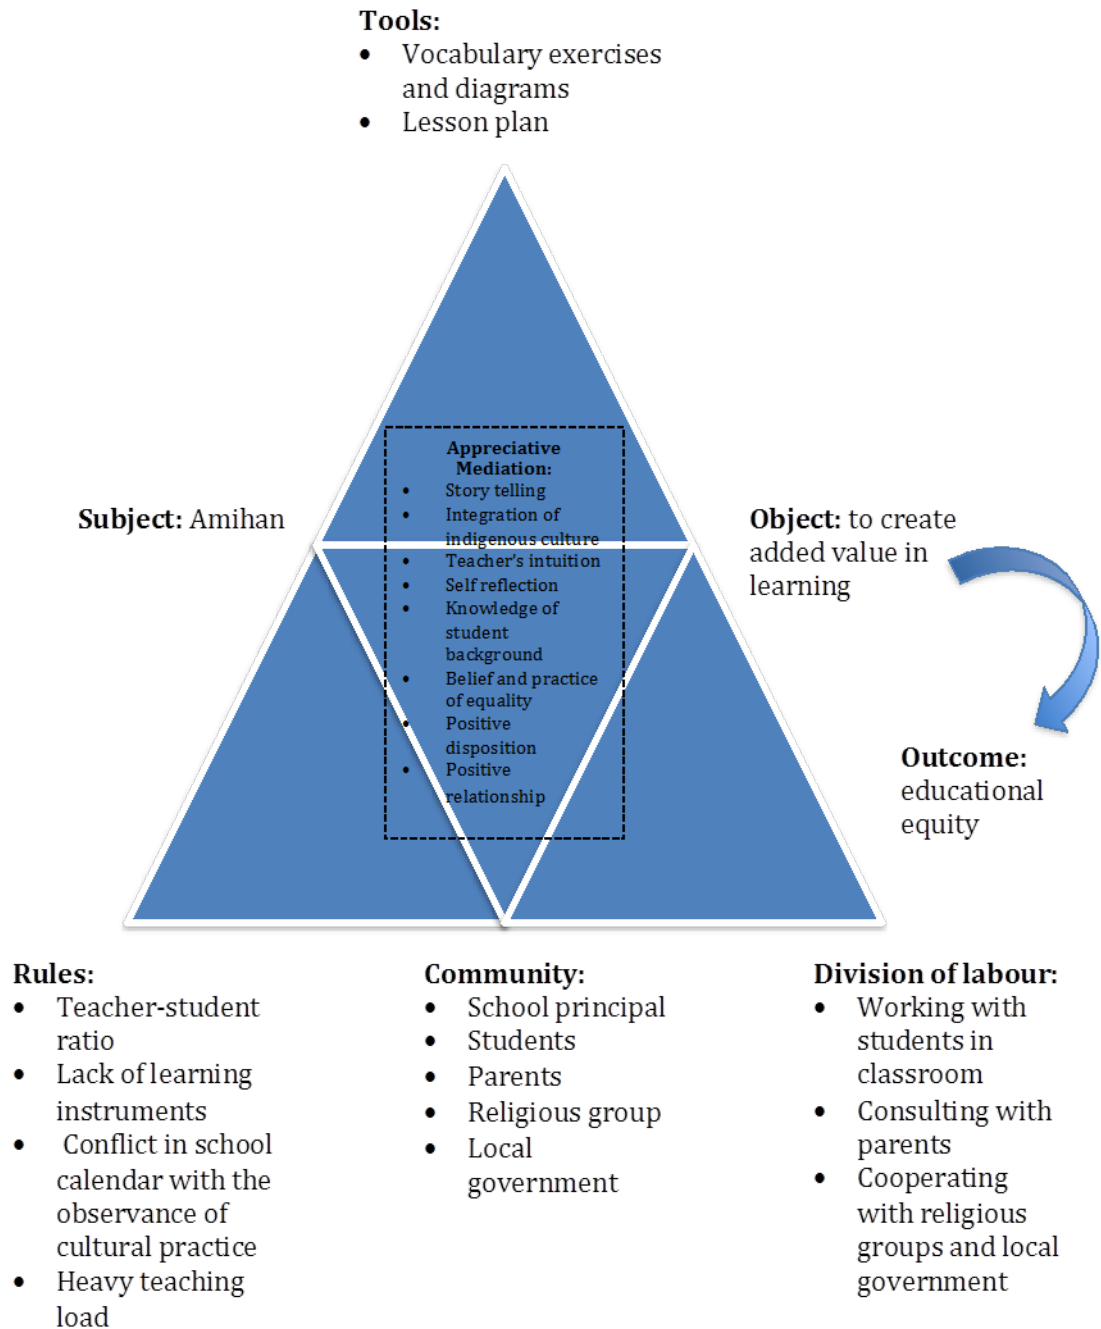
**Tools:**
- Vocabulary exercises and diagrams
- Lesson plan

**Appreciative Mediation:**
- Story telling
- Integration of indigenous culture
- Teacher's intuition
- Self reflection
- Knowledge of student background
- Belief and practice of equality
- Positive disposition
- Positive relationship

**Subject:** Amihan

**Object:** to create added value in learning

**Outcome:** educational equity

**Rules:**
- Teacher-student ratio
- Lack of learning instruments
- Conflict in school calendar with the observance of cultural practice
- Heavy teaching load

**Community:**
- School principal
- Students
- Parents
- Religious group
- Local government

**Division of labour:**
- Working with students in classroom
- Consulting with parents
- Cooperating with religious groups and local government